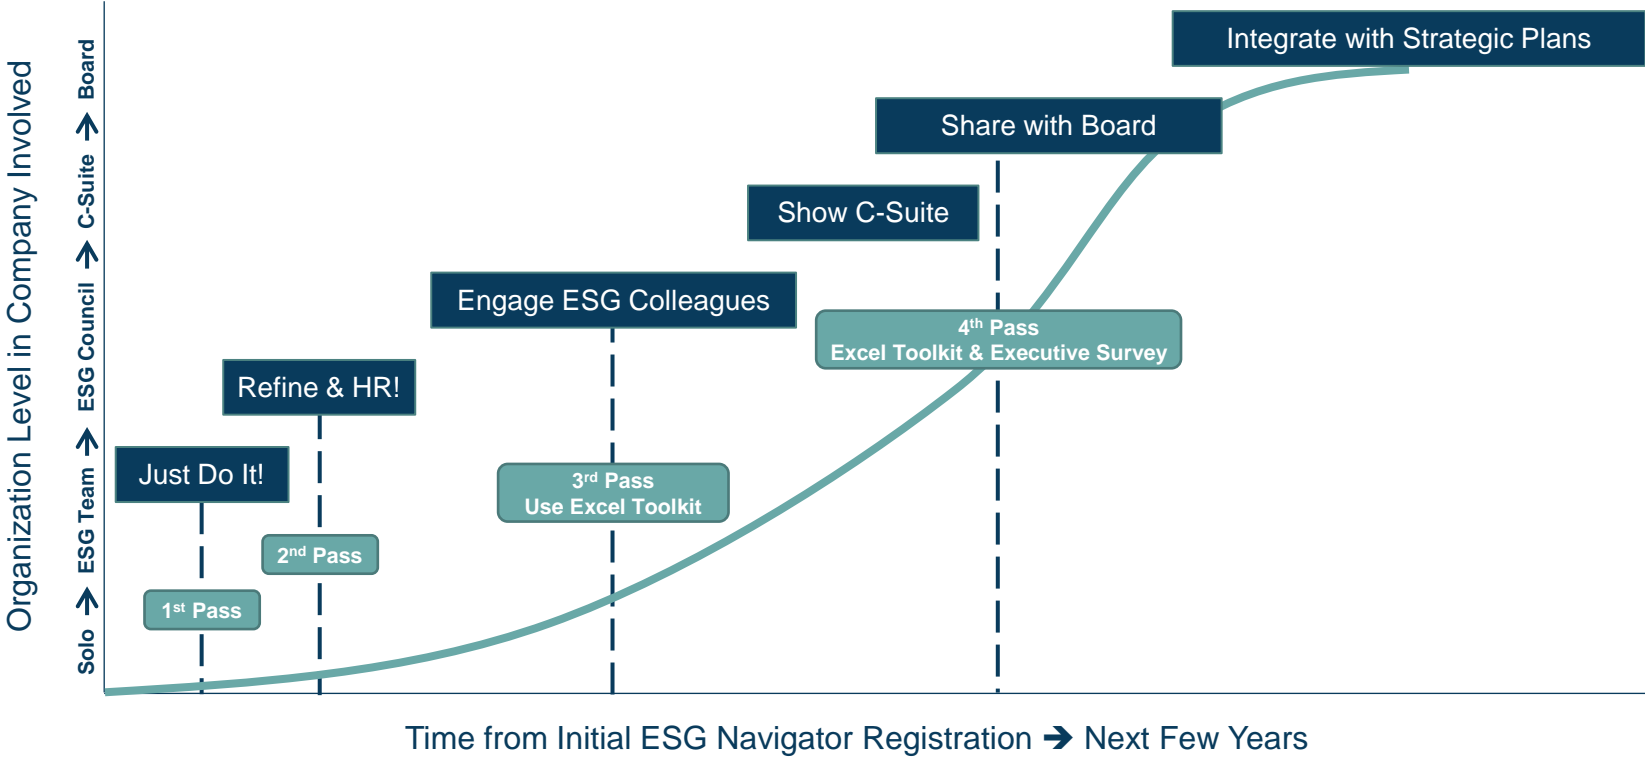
Organization Level in Company Involved

Solo → ESG Team → ESG Council → C-Suite → Board

Integrate with Strategic Plans

Share with Board

Show C-Suite

Engage ESG Colleagues

$4^{th}$ Pass
Excel Toolkit & Executive Survey

Refine & HR!

Just Do It!

$3^{rd}$ Pass
Use Excel Toolkit

$2^{nd}$ Pass

$1^{st}$ Pass

Time from Initial ESG Navigator Registration → Next Few Years